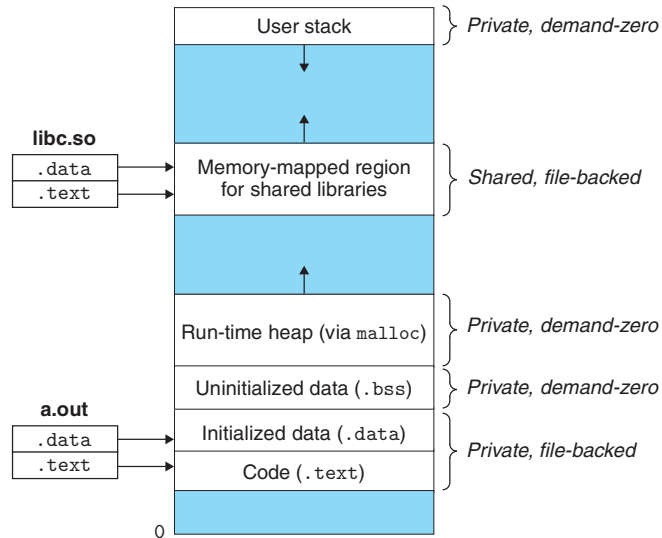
User stack

Private, demand-zero

libc.so

.data

.text

Memory-mapped region for shared libraries

Shared, file-backed

Run-time heap (via malloc)

Private, demand-zero

Uninitialized data (.bss)

Private, demand-zero

a.out

.data

.text

Initialized data (.data)

Code (.text)

Private, file-backed

0